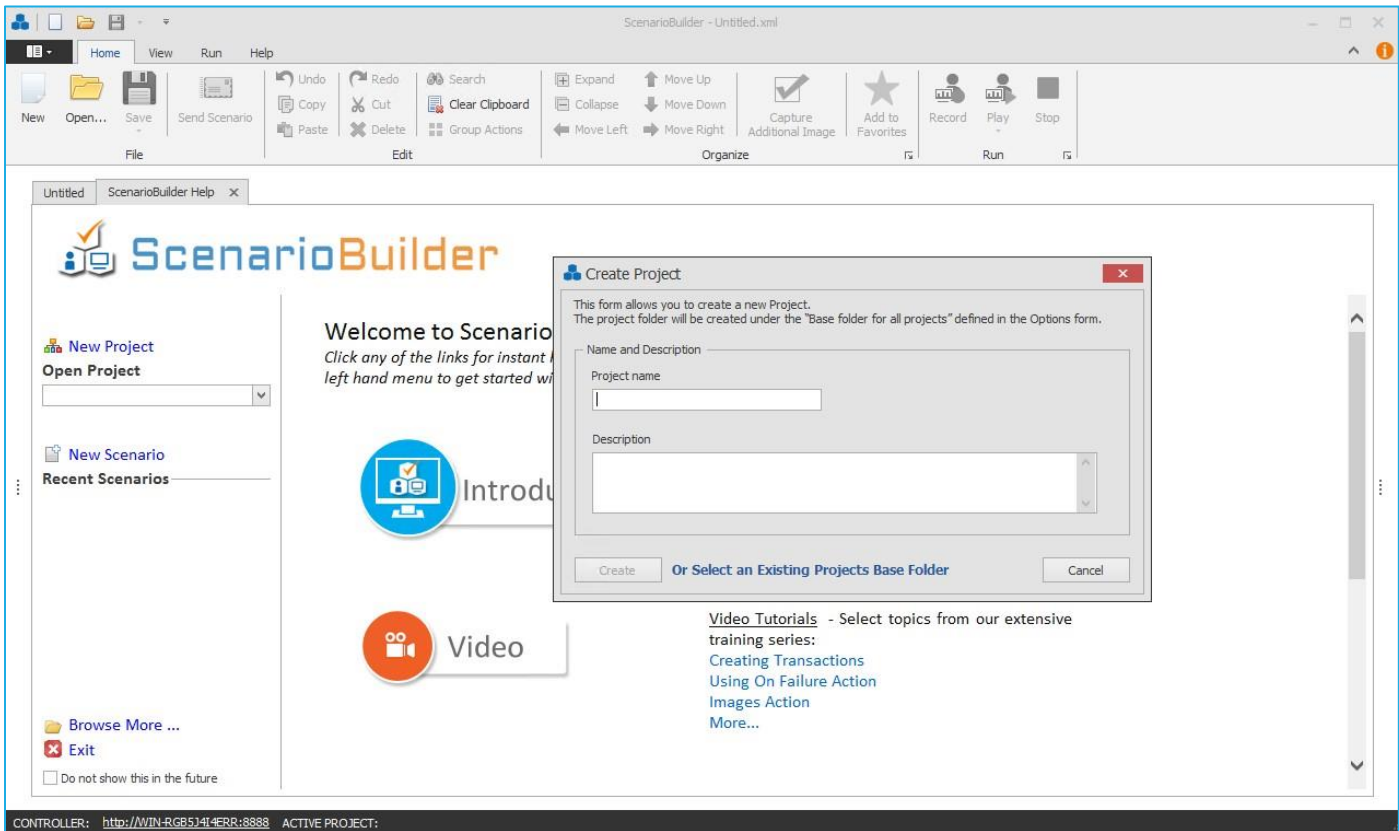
ScenarioBuilder - Untitled.xml

Home View Run Help

New Open... Save Send Scenario
File

Undo Redo Search
Copy Cut Clear Clipboard
Paste Delete Group Actions
Edit

Expand Move Up
Collapse Move Down
Move Left Move Right
Capture Additional Image
Add to Favorites
Organize

Record Play Stop
Run

Untitled ScenarioBuilder Help ×

ScenarioBuilder

New Project
Open Project

New Scenario
Recent Scenarios

Browse More ...
Exit
Do not show this in the future

Welcome to Scenario
Click any of the links for instant
left hand menu to get started wi

Introdu

Video

Video Tutorials - Select topics from our extensive training series:
Creating Transactions
Using On Failure Action
Images Action
More...

Create Project
This form allows you to create a new Project.
The project folder will be created under the "Base folder for all projects" defined in the Options form.
Name and Description
Project name
Description
Create Or Select an Existing Projects Base Folder Cancel

CONTROLLER: http://WIN-RGB5J4I4ERR:8888 ACTIVE PROJECT: